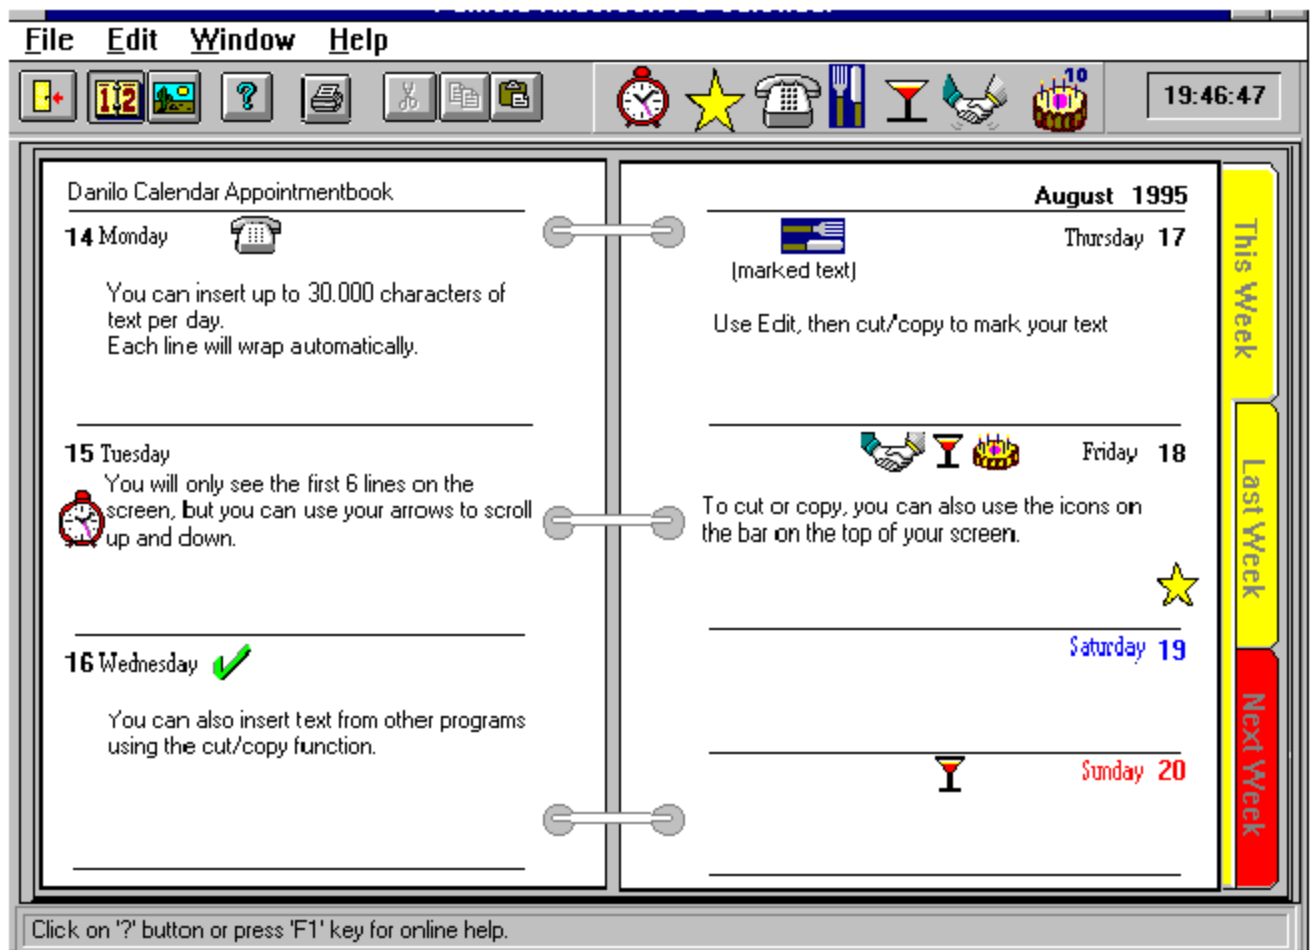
File Edit Window Help

12

10

19:46:47

Danilo Calendar Appointmentbook

14 Monday

You can insert up to 30.000 characters of text per day.
Each line will wrap automatically.

15 Tuesday
You will only see the first 6 lines on the screen, but you can use your arrows to scroll up and down.

16 Wednesday

You can also insert text from other programs using the cut/copy function.

August 1995

Thursday 17

(marked text)

Use Edit, then cut/copy to mark your text

Friday 18

To cut or copy, you can also use the icons on the bar on the top of your screen.

Saturday 19

Sunday 20

This Week

Last Week

Next Week

Click on '?' button or press 'F1' key for online help.